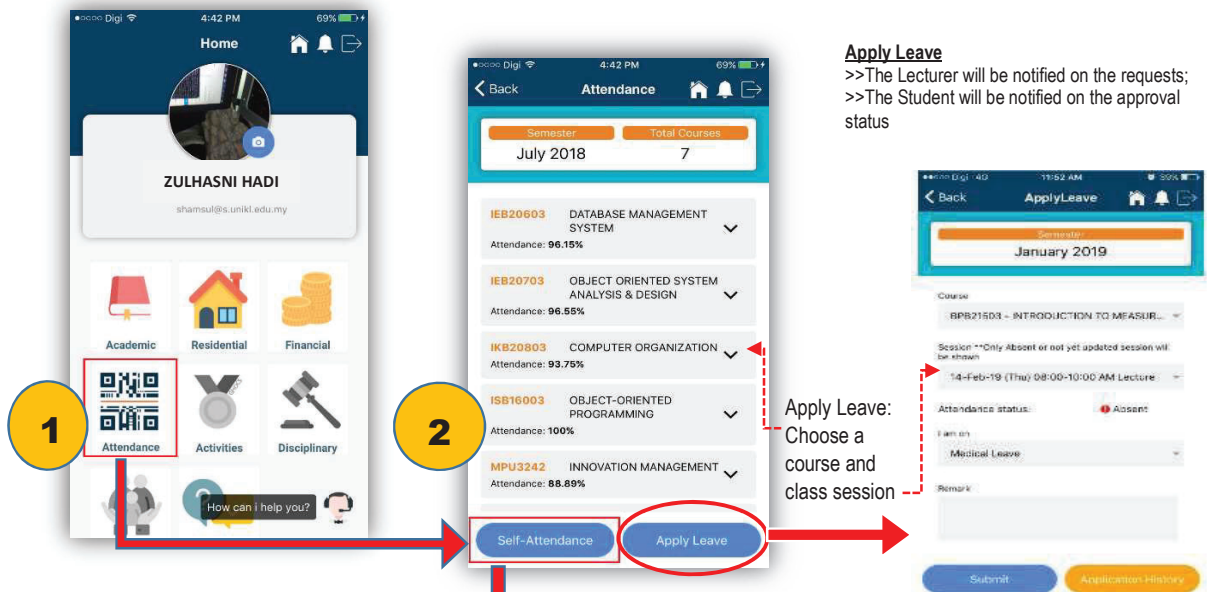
●○○○○ Digi 4:42 PM 69%

Home

ZULHASNI HADI

shamsul@s.unikl.edu.my

Academic

Residential

Financial

Attendance

Activities

Disciplinary

How can i help you?

1

●○○○○ Digi 4:42 PM 69%

Back

Attendance

Semester

Total Courses

July 2018

7

IEB20603 DATABASE MANAGEMENT SYSTEM

Attendance: 96.15%

IEB20703 OBJECT ORIENTED SYSTEM ANALYSIS & DESIGN

Attendance: 96.55%

IKB20803 COMPUTER ORGANIZATION

Attendance: 93.75%

ISB16003 OBJECT-ORIENTED PROGRAMMING

Attendance: 100%

MPU3242 INNOVATION MANAGEMENT

Attendance: 88.89%

Self-Attendance

Apply Leave

2

Apply Leave: Choose a course and class session

Apply Leave
>>The Lecturer will be notified on the requests;
>>The Student will be notified on the approval status

●○○○○ Digi 4G 11:52 AM 99%

Back

ApplyLeave

Semester

January 2019

Course

BPB21503 - INTRODUCTION TO MEASUR...

Session **Only Absent or not yet updated session will be shown

14-Feb-19 (Thu) 08:00-10:00 AM Lecture

Attendance status:

Absent

I am on

Medical Leave

Remark

Submit

Application History